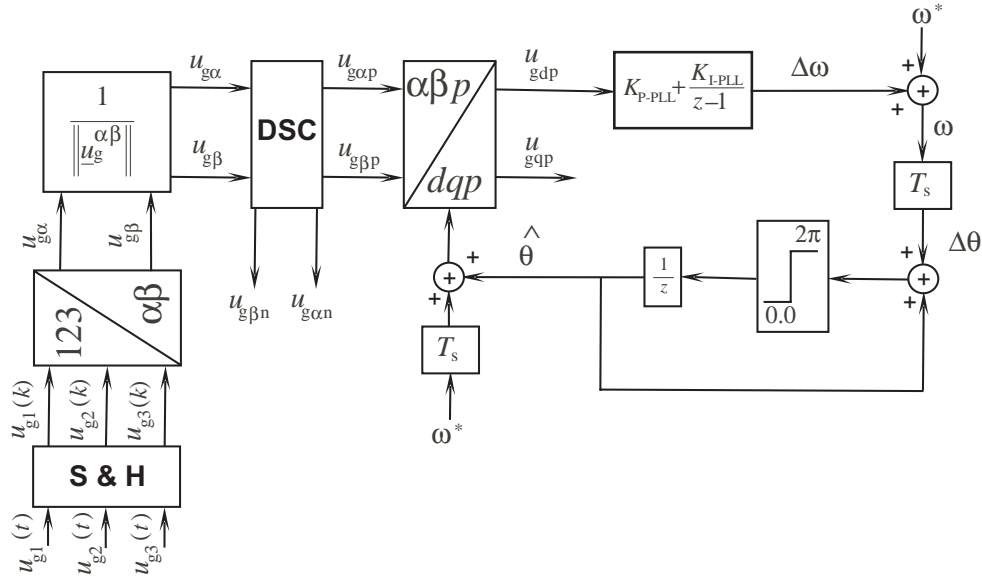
$\frac{1}{\left\|\underline{u}_g^{\alpha\beta}\right\|}$

$u_{g\alpha}$

$u_{g\beta}$

DSC

$u_{g\alpha p}$

$u_{g\beta p}$

$\alpha\beta p$

$dqp$

$u_{gdp}$

$u_{gqp}$

$K_{P\text{-}PLL}+\frac{K_{I\text{-}PLL}}{z-1}$

$\Delta\omega$

$\omega^*$

+

+

$\omega$

$T_s$

$\Delta\theta$

+

+

$2\pi$

$0.0$

$\frac{1}{z}$

$\hat{\theta}$

+

+

$T_s$

$\omega^*$

$u_{g\beta n}$

$u_{g\alpha n}$

$u_{g\alpha}$

$u_{g\beta}$

123

$\alpha\beta$

$u_{g1}(k)$

$u_{g2}(k)$

$u_{g3}(k)$

S & H

$u_{g1}(t)$

$u_{g2}(t)$

$u_{g3}(t)$